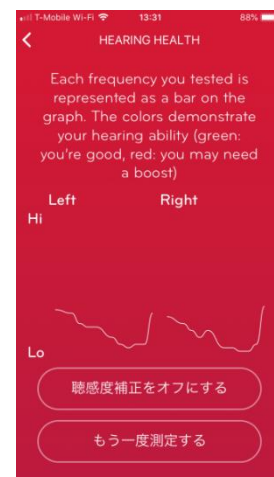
T-Mobile Wi-Fi 13:31 88%

HEARING HEALTH

Each frequency you tested is represented as a bar on the graph. The colors demonstrate your hearing ability (green: you're good, red: you may need a boost)

Left

Right

Hi

Lo

聴感度補正をオフにする

もう一度測定する